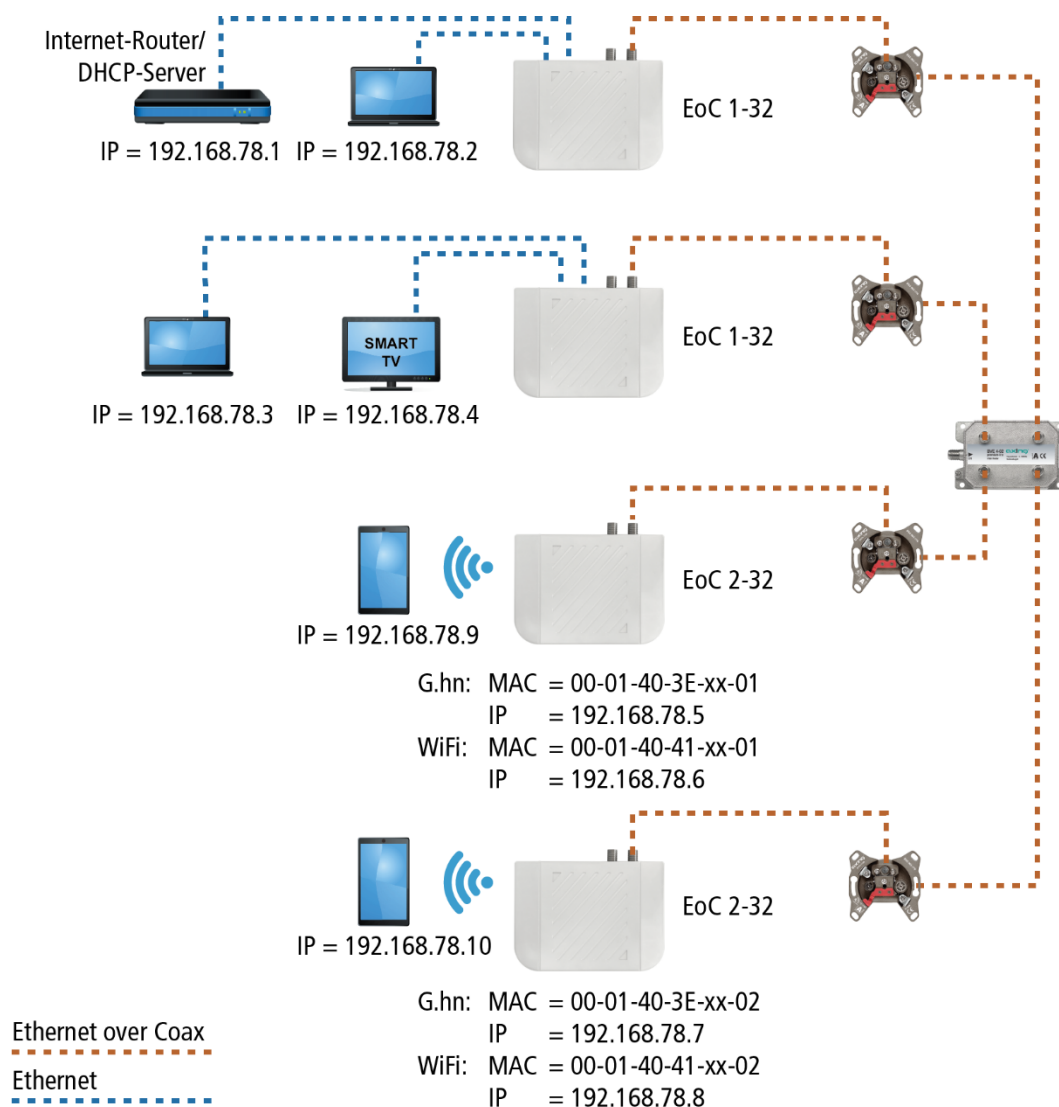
Internet-Router/
DHCP-Server

IP = 192.168.78.1 IP = 192.168.78.2

EoC 1-32

SMART TV

EoC 1-32

IP = 192.168.78.3 IP = 192.168.78.4

EoC 2-32

IP = 192.168.78.9

G.hn: MAC = 00-01-40-3E-xx-01
IP = 192.168.78.5
WiFi: MAC = 00-01-40-41-xx-01
IP = 192.168.78.6

EoC 2-32

IP = 192.168.78.10

G.hn: MAC = 00-01-40-3E-xx-02
IP = 192.168.78.7
WiFi: MAC = 00-01-40-41-xx-02
IP = 192.168.78.8

Ethernet over Coax

Ethernet